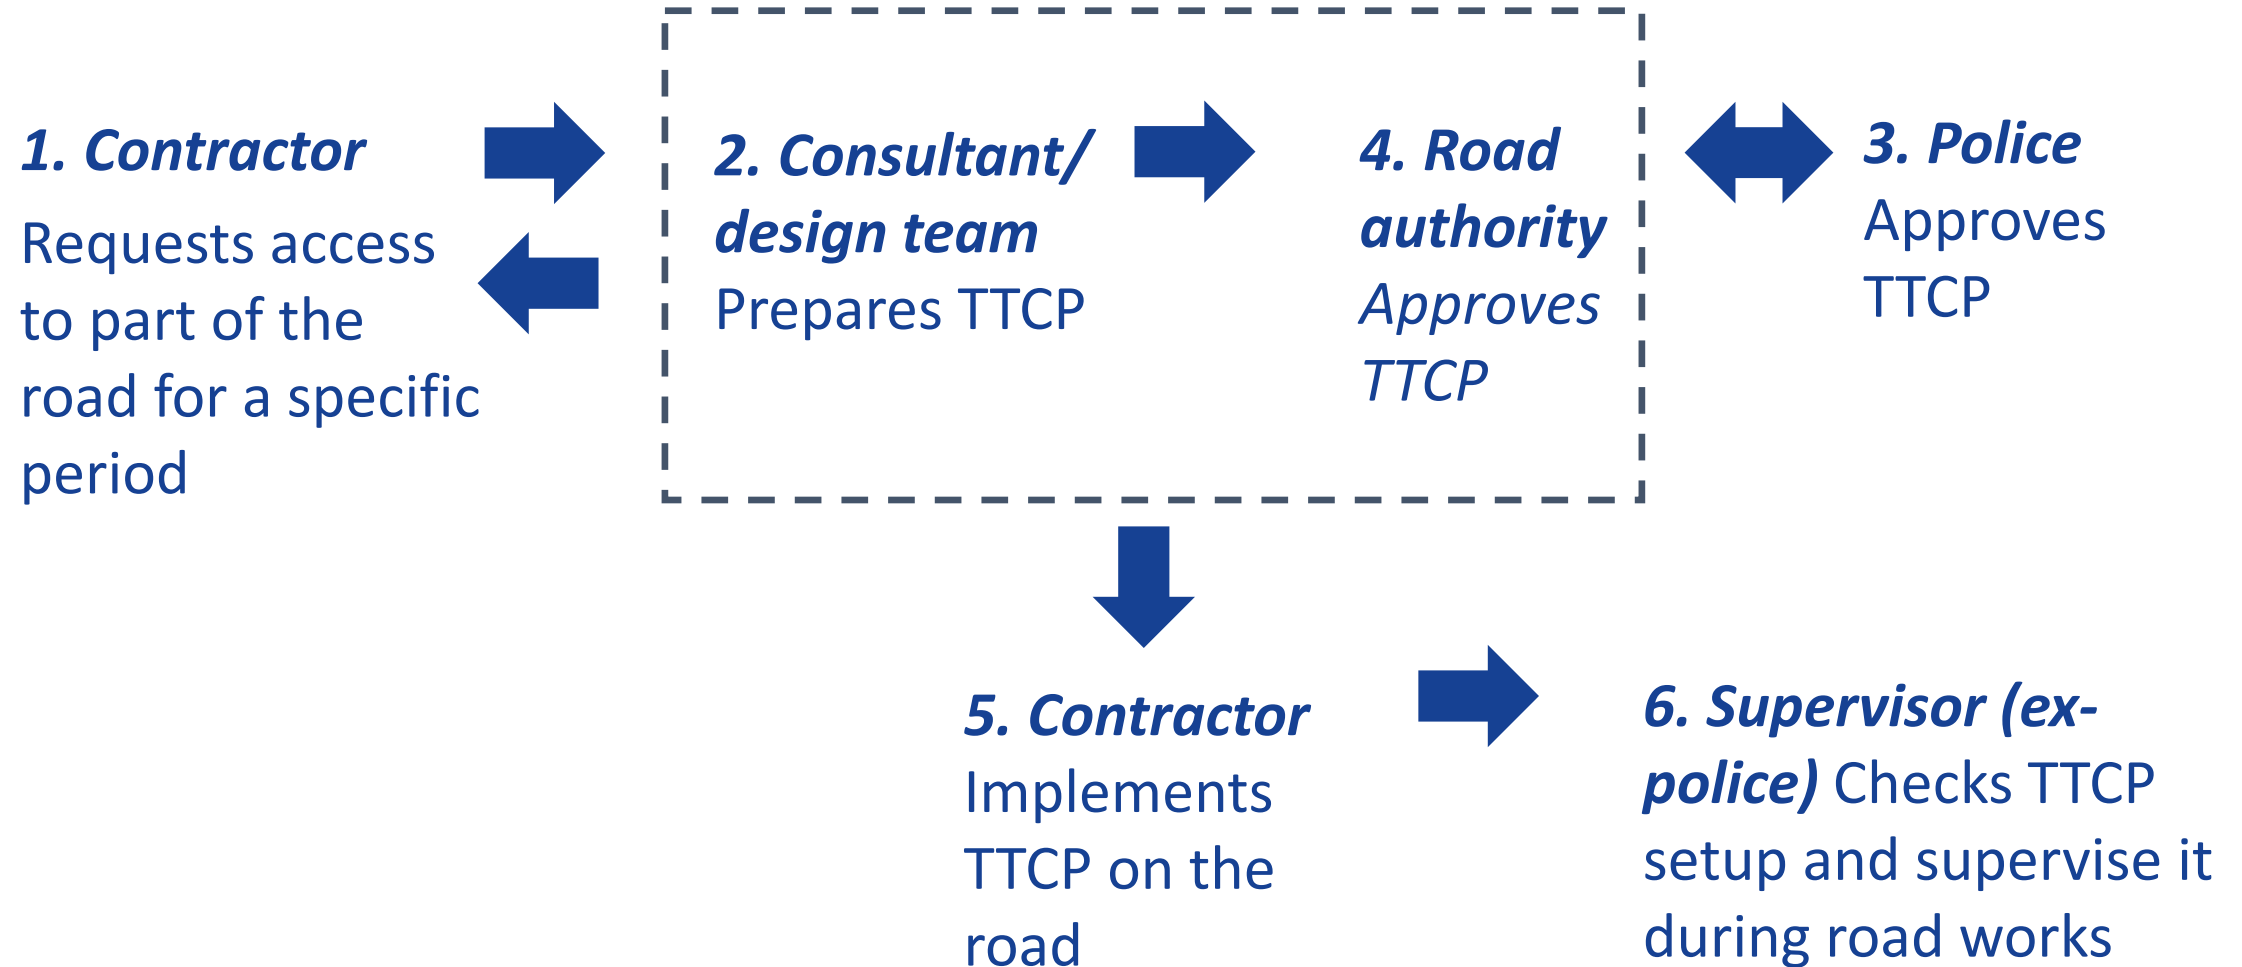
1. Contractor
Requests access to part of the road for a specific period

2. Consultant/ design team
Prepares TTCP

4. Road authority
Approves TTCP

3. Police
Approves TTCP

5. Contractor
Implements TTCP on the road

6. Supervisor (ex-police) Checks TTCP setup and supervise it during road works